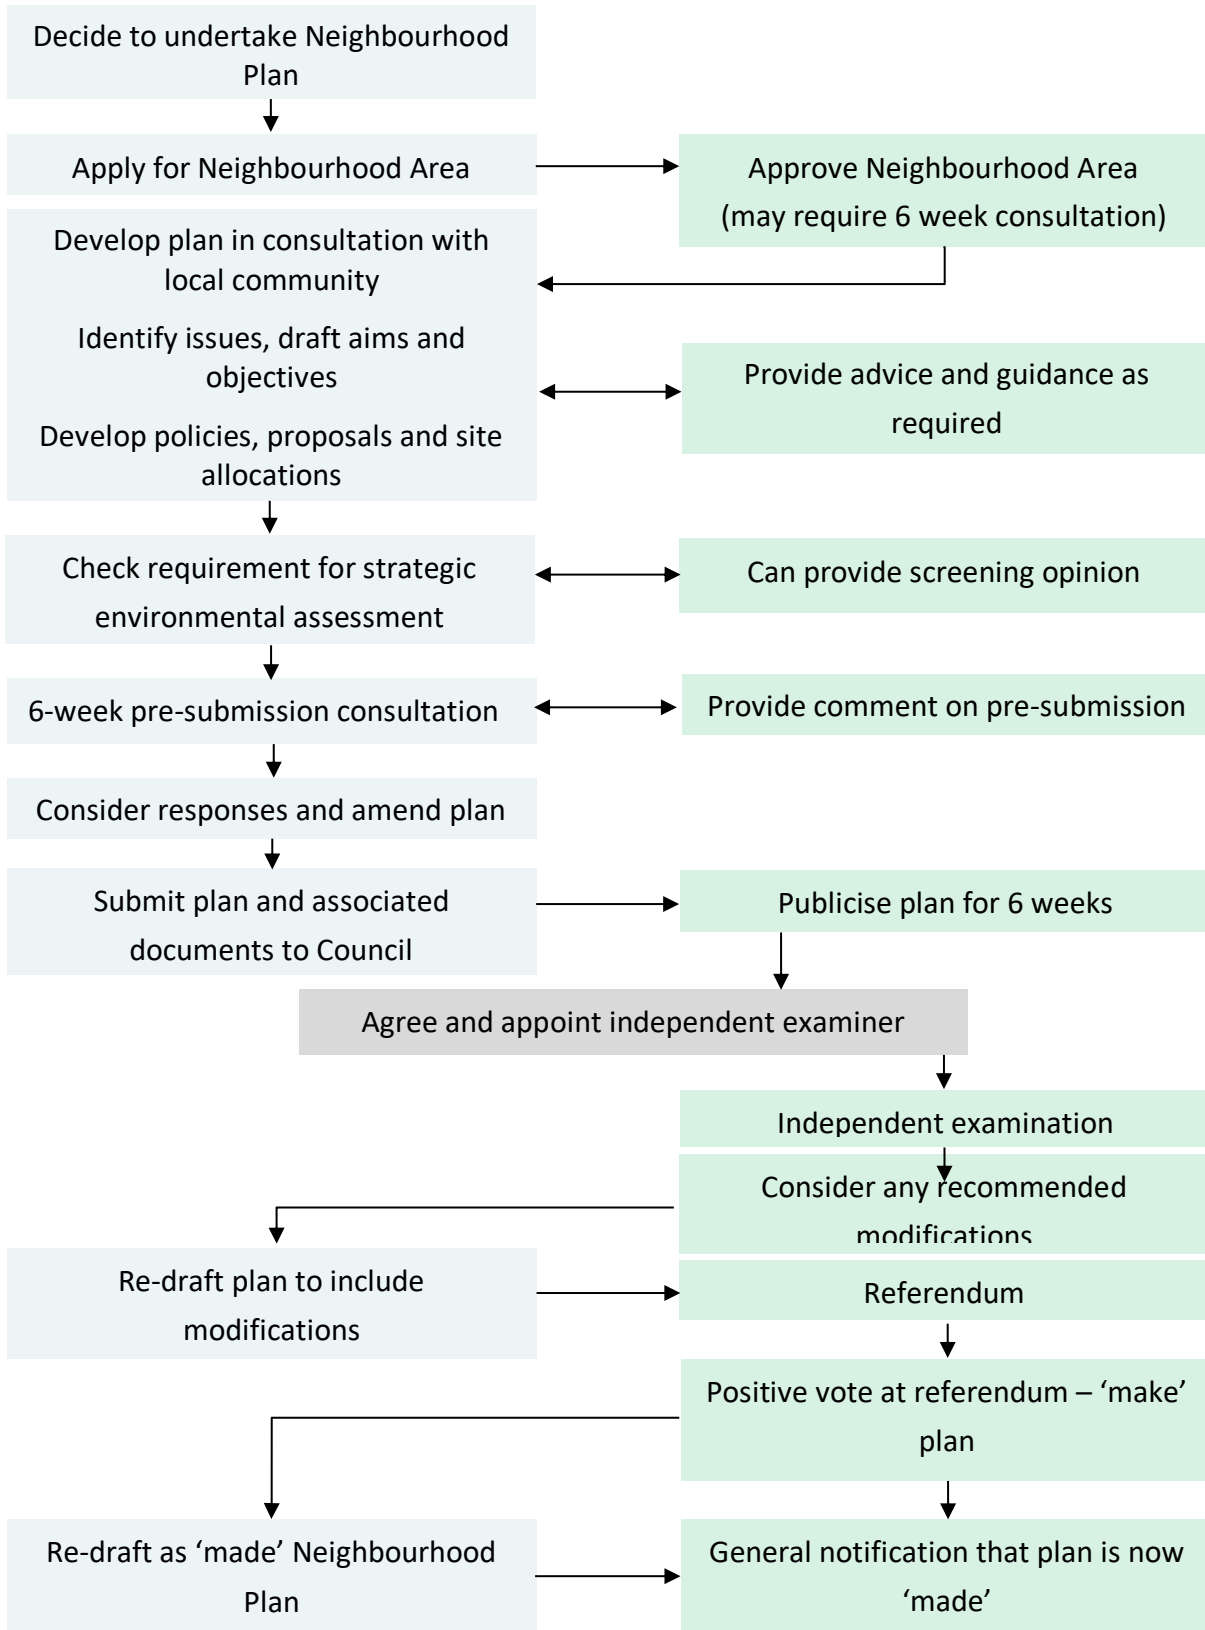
Decide to undertake Neighbourhood Plan

Apply for Neighbourhood Area

Approve Neighbourhood Area (may require 6 week consultation)

Develop plan in consultation with local community

Identify issues, draft aims and objectives

Develop policies, proposals and site allocations

Provide advice and guidance as required

Check requirement for strategic environmental assessment

Can provide screening opinion

6-week pre-submission consultation

Provide comment on pre-submission

Consider responses and amend plan

Submit plan and associated documents to Council

Publicise plan for 6 weeks

Agree and appoint independent examiner

Independent examination

Consider any recommended modifications

Re-draft plan to include modifications

Referendum

Positive vote at referendum – ‘make’ plan

Re-draft as ‘made’ Neighbourhood Plan

General notification that plan is now ‘made’